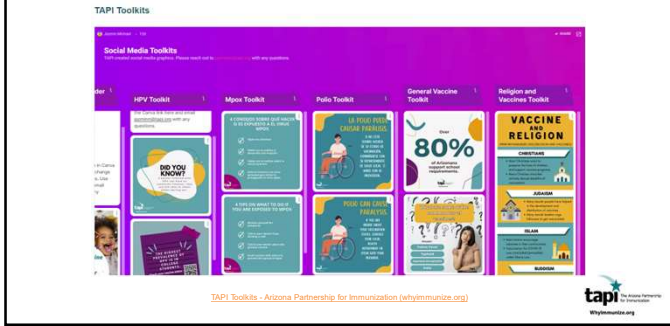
TAPI Toolkits

Social Media Toolkits

TAPI created social media graphics. Please reach out to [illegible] with any questions.

HPV Toolkit

Mpox Toolkit

Polio Toolkit

General Vaccine Toolkit

Religion and Vaccines Toolkit

DID YOU KNOW?

POLIO CAN CAUSE PARALYSIS.

LA POLIO PUEDE CAUSAR PARÁLISIS.

Over 80% of Arizonans support school requirements.

VACCINE AND RELIGION

CHRISTIANS

JUDAISM

ISLAM

BUDDISM

TAPI Toolkits - Arizona Partnership for Immunization (whyimmunize.org)

tapi The Arizona Partnership for Immunization

WhyImmunize.org